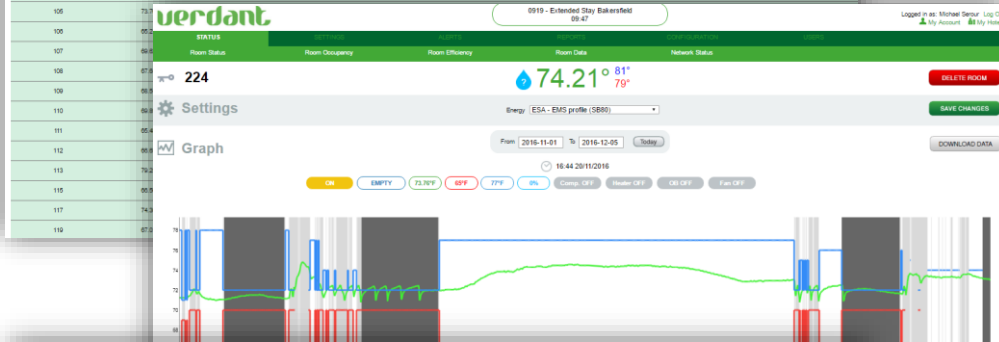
| 105 | 73.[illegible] |
|---|---|
| 106 | 66.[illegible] |
| 107 | 69.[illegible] |
| 108 | 67.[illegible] |
| 109 | 66.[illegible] |
| 110 | 69.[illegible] |
| 111 | 65.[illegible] |
| 112 | 66.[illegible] |
| 113 | 79.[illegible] |
| 115 | 66.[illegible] |
| 117 | 74.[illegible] |
| 119 | 67.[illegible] |

verdant

0919 - Extended Stay Bakersfield
09:47

Logged in as: Michael Senour Log O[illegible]
My Account My Hote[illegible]

STATUS SETTINGS ALERTS REPORTS CONFIGURATION USERS

Room Status Room Occupancy Room Efficiency Room Data Network Status

224

74.21° 81° 79°

DELETE ROOM

Settings

Energy ESA - EMS profile (SB80)

SAVE CHANGES

Graph

From 2016-11-01 To 2016-12-05 Today

DOWNLOAD DATA

16:44 20/11/2016

ON EMPTY 73.70°F 65°F 77°F 0% Comp. OFF Heater OFF OB OFF Fan OFF

76
74
72
70
68